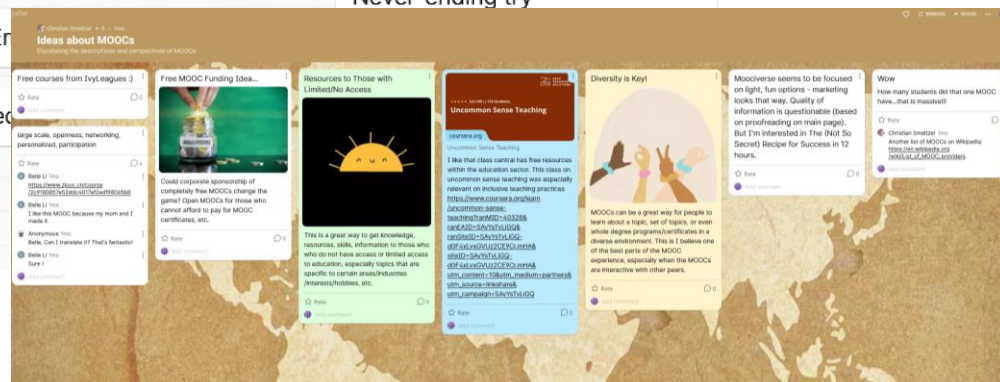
Never-ending try

padlet

Christian Smeltzer • 8 • 1mo

Ideas about MOOCs

Elucidating the descriptions and perspectives of MOOCs.

REMAKE SHARE

Free courses from IvyLeagues :)

Rate 0

Add comment

large scale, openness, networking, personalized, participation

Rate 4

Belle Li 1mo
https://www.zlooc.cn/course/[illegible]

Belle Li 1mo
I like this MOOC because my mom and I made it.

Anonymous 1mo
Belle, Can I translate it? That's fantastic!

Belle Li 1mo
Sure !

Add comment

Free MOOC Funding Idea...

Could corporate sponsorship of completely free MOOCs change the game? Open MOOCs for those who cannot afford to pay for MOOC certificates, etc.

Rate 0

Add comment

Resources to Those with Limited/No Access

This is a great way to get knowledge, resources, skills, information to those who who do not have access or limited access to education, especially topics that are specific to certain areas/industries /interests/hobbies, etc.

Rate 0

Add comment

Uncommon Sense Teaching

coursera.org

Uncommon Sense Teaching

I like that class central has free resources within the education sector. This class on uncommon sense teaching was especially relevant on inclusive teaching practices https://www.coursera.org/learn/uncommon-sense-teaching?ranMID=40328&ranEAID=SAyYsTvLiGQ&ranSiteID=SAyYsTvLiGQ-d0F4xLvxGVUz2CE9OrmHiA&siteID=SAyYsTvLiGQ-d0F4xLvxGVUz2CE9OrmHiA&utm_content=10&utm_medium=partners&utm_source=linkshare&utm_campaign=SAyYsTvLiGQ

Rate 0

Add comment

Diversity is Key!

MOOCs can be a great way for people to learn about a topic, set of topics, or even whole degree programs/certificates in a diverse environment. This is I believe one of the best parts of the MOOC experience, especially when the MOOCs are interactive with other peers.

Rate 0

Add comment

Moociverse seems to be focused on light, fun options - marketing looks that way. Quality of information is questionable (based on proofreading on main page). But I'm interested in The (Not So Secret) Recipe for Success in 12 hours.

Rate 0

Add comment

Wow

How many students did that one MOOC have...that is massive!!

Rate

Christian Smeltzer 1mo
Another list of MOOCs on Wikipedia: https://en.wikipedia.org/wiki/List_of_MOOC_providers

Add comment